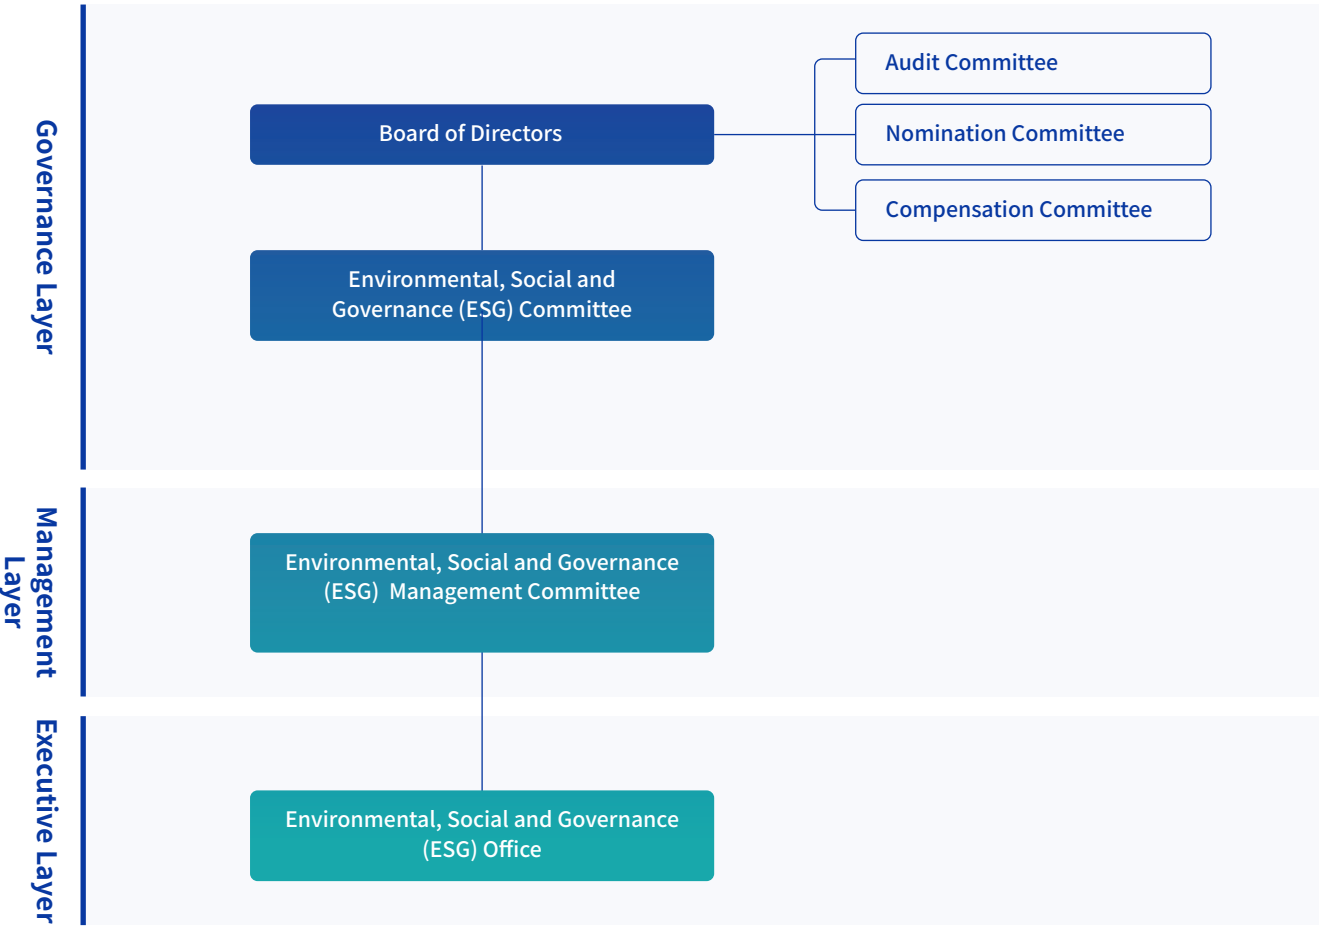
Governance Layer

Board of Directors

Audit Committee

Nomination Committee

Compensation Committee

Environmental, Social and Governance (ESG) Committee

Management Layer

Environmental, Social and Governance (ESG) Management Committee

Executive Layer

Environmental, Social and Governance (ESG) Office